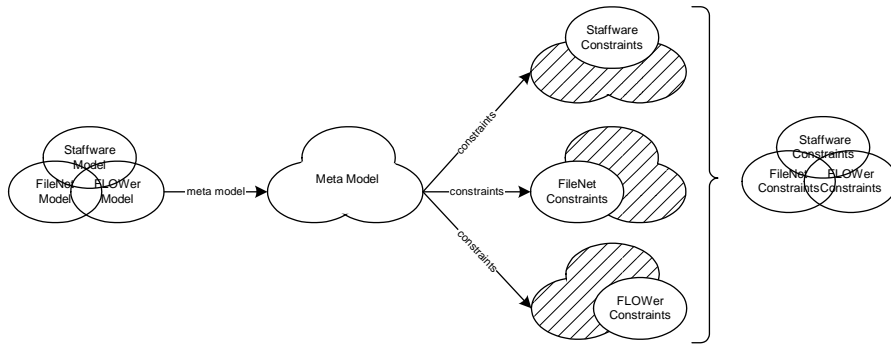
Staffware Model

FileNet Model

FLOWer Model

meta model

Meta Model

constraints

constraints

constraints

Staffware Constraints

FileNet Constraints

FLOWer Constraints

Staffware Constraints

FileNet Constraints

FLOWer Constraints